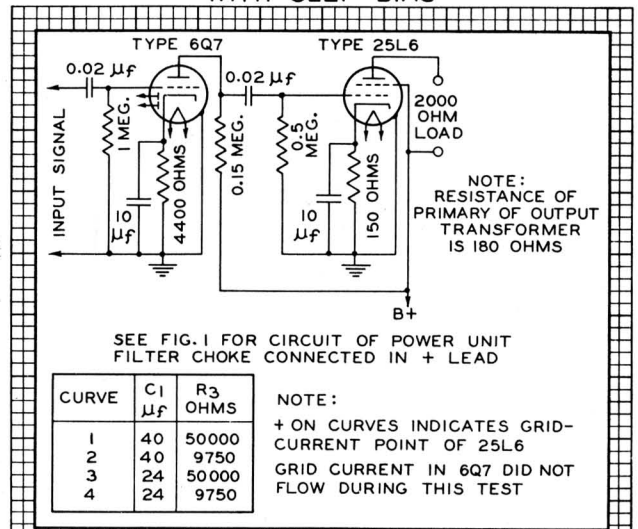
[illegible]

TYPE 6Q7

TYPE 25L6

0.02 $\mu f$

0.02 $\mu f$

INPUT SIGNAL

1 MEG.

10 $\mu f$

4400 OHMS

0.15 MEG.

0.5 MEG.

10 $\mu f$

150 OHMS

2000 OHM LOAD

NOTE: RESISTANCE OF PRIMARY OF OUTPUT TRANSFORMER IS 180 OHMS

B+

SEE FIG. 1 FOR CIRCUIT OF POWER UNIT FILTER CHOKE CONNECTED IN + LEAD

| CURVE | $C_1$ $\mu f$ | $R_3$ OHMS |
|---|---|---|
| 1 | 40 | 50000 |
| 2 | 40 | 9750 |
| 3 | 24 | 50000 |
| 4 | 24 | 9750 |

NOTE:

+ ON CURVES INDICATES GRID-CURRENT POINT OF 25L6

GRID CURRENT IN 6Q7 DID NOT FLOW DURING THIS TEST